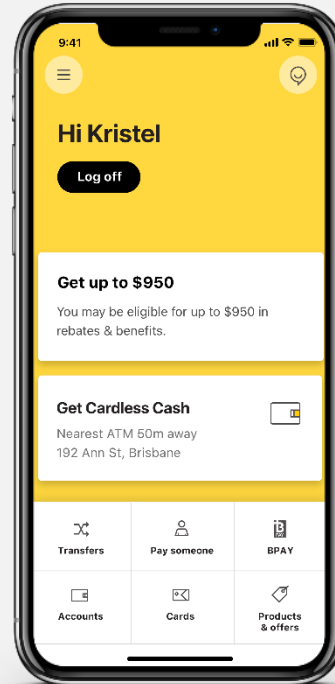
9:41

Hi Kristel

Log off

Get up to $950

You may be eligible for up to $950 in rebates & benefits.

Get Cardless Cash

Nearest ATM 50m away
192 Ann St, Brisbane

Transfers

Pay someone

BPAY

Accounts

Cards

Products & offers